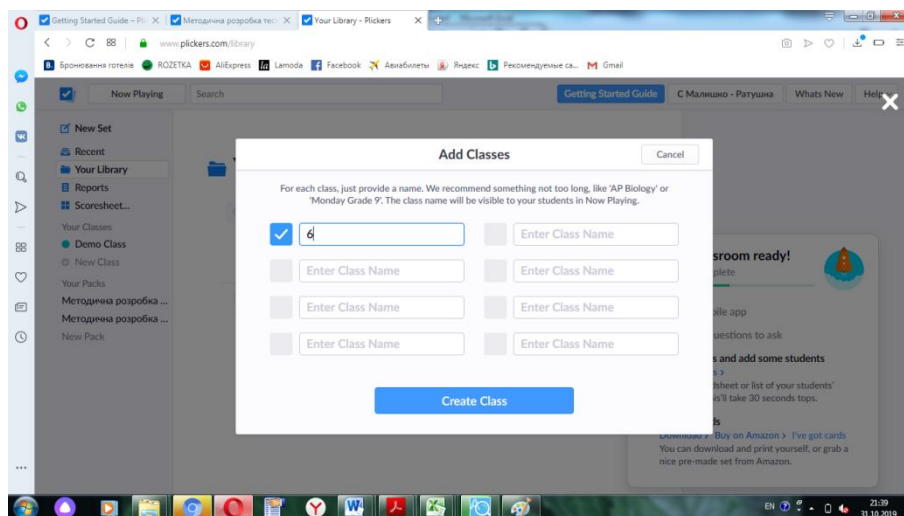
Getting Started Guide – Pl
Методична розробка тес
Your Library - Plickers

www.plickers.com/library

Бронювання готелів ROZETKA AliExpress Lamoda Facebook Авиабилеты Яндекс Рекомендуемые са... Gmail

Now Playing
Search
Getting Started Guide
С Малищко - Ратушна
Whats New
Help

New Set
Recent
Your Library
Reports
Scoresheet...
Your Classes
Demo Class
New Class
Your Packs
Методична розробка ...
Методична розробка ...
New Pack

Add Classes
Cancel

For each class, just provide a name. We recommend something not too long, like 'AP Biology' or 'Monday Grade 9'. The class name will be visible to your students in Now Playing.

6
Enter Class Name
Enter Class Name
Enter Class Name
Enter Class Name
Enter Class Name
Enter Class Name
Enter Class Name

Create Class

ssroom ready!
plete
bile app
uestions to ask
s and add some students
s
dsheet or list of your students'
t'll take 30 seconds tops.
ds
Download > Buy on Amazon > I've got cards
You can download and print yourself, or grab a nice pre-made set from Amazon.

EN
21:39
31.10.2019